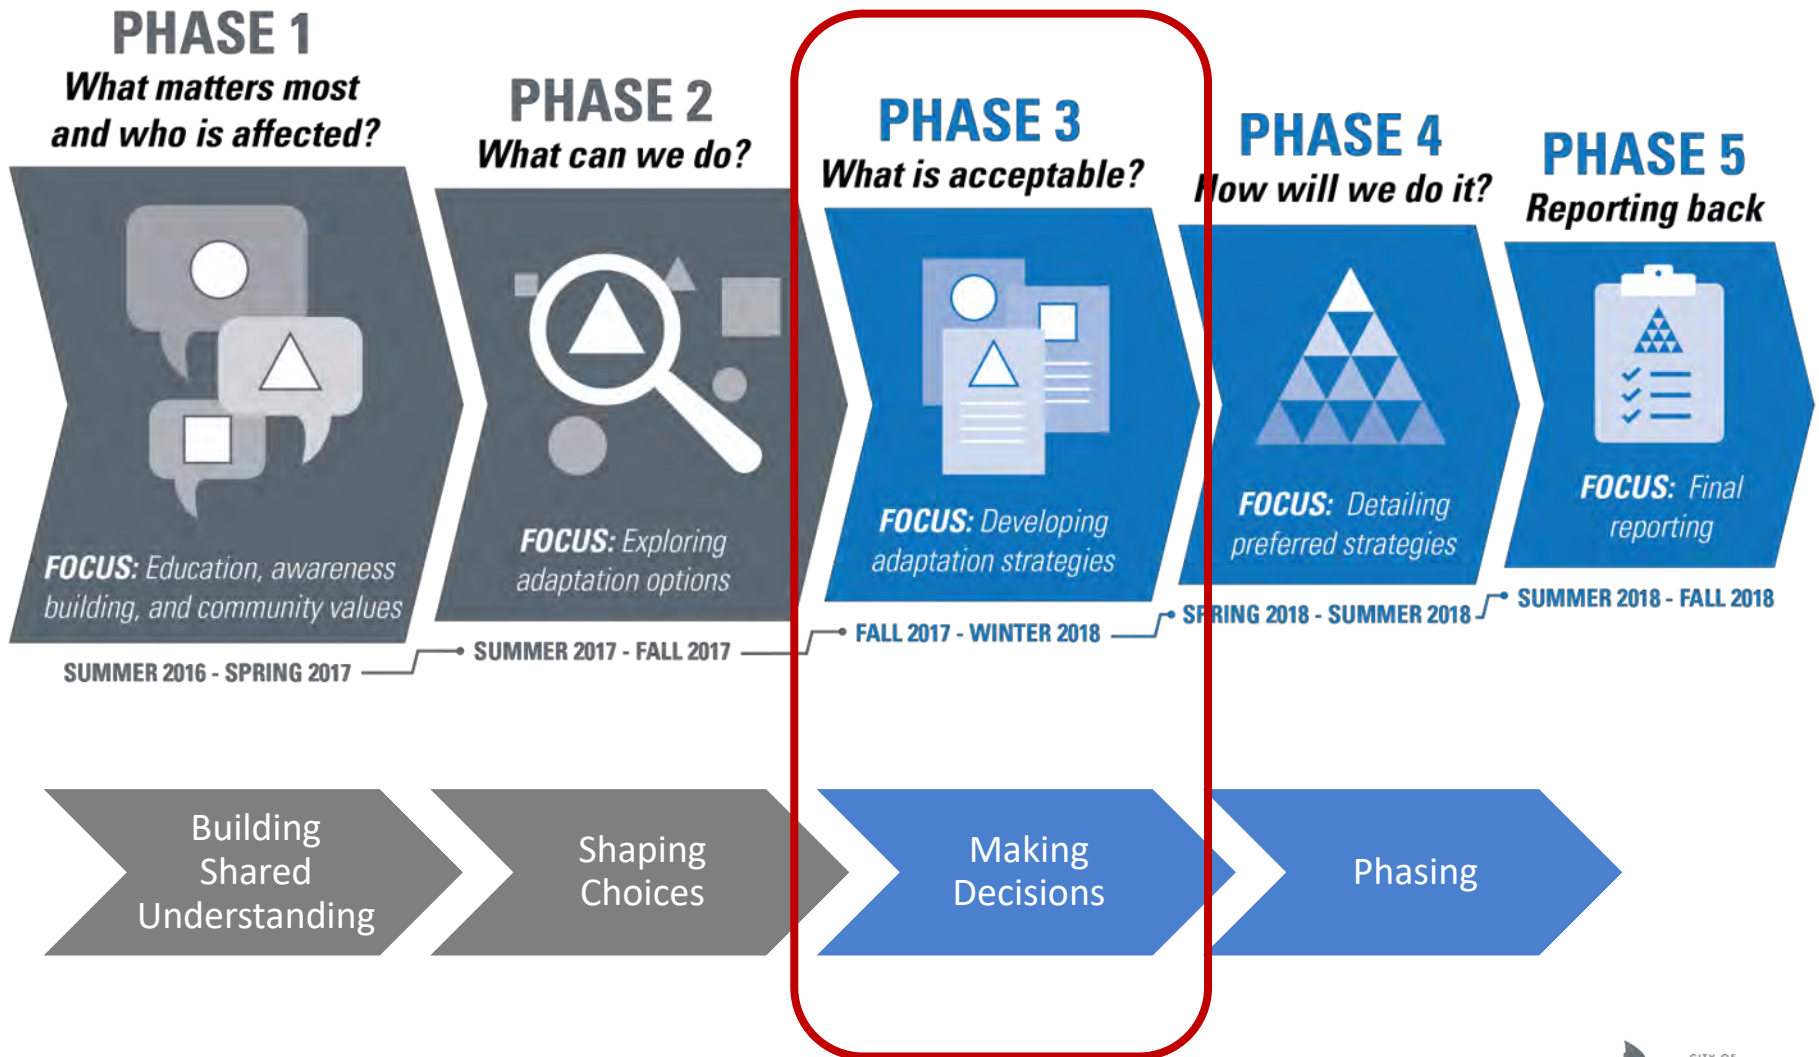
PHASE 1
What matters most and who is affected?

FOCUS: Education, awareness building, and community values

SUMMER 2016 - SPRING 2017

PHASE 2
What can we do?

FOCUS: Exploring adaptation options

SUMMER 2017 - FALL 2017

PHASE 3
What is acceptable?

FOCUS: Developing adaptation strategies

FALL 2017 - WINTER 2018

PHASE 4
How will we do it?

FOCUS: Detailing preferred strategies

SPRING 2018 - SUMMER 2018

PHASE 5
Reporting back

FOCUS: Final reporting

SUMMER 2018 - FALL 2018

Building Shared Understanding

Shaping Choices

Making Decisions

Phasing